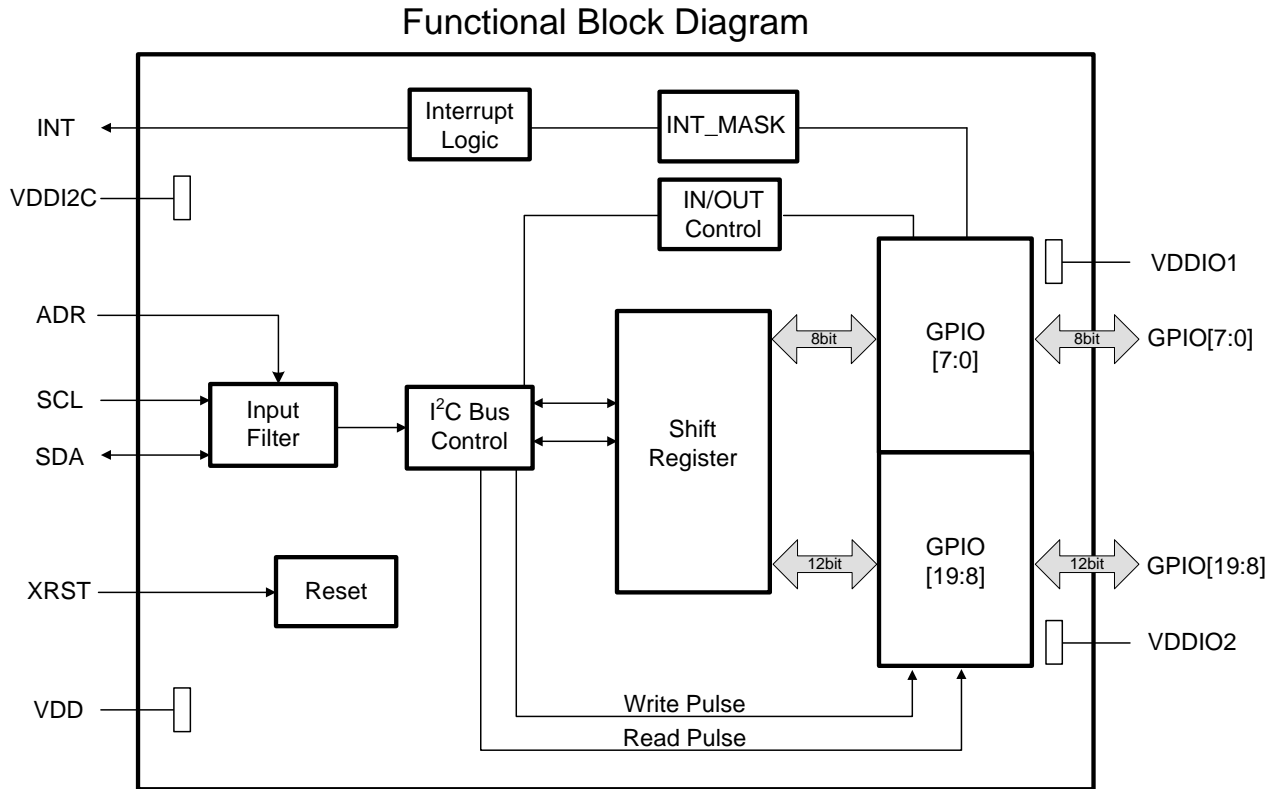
Functional Block Diagram

INT

Interrupt Logic

INT_MASK

VDDI2C

IN/OUT Control

VDDIO1

ADR

GPIO [7:0]

8bit

8bit

GPIO[7:0]

SCL

Input Filter

$I^2C$ Bus Control

Shift Register

SDA

GPIO [19:8]

12bit

12bit

GPIO[19:8]

XRST

Reset

VDDIO2

VDD

Write Pulse

Read Pulse